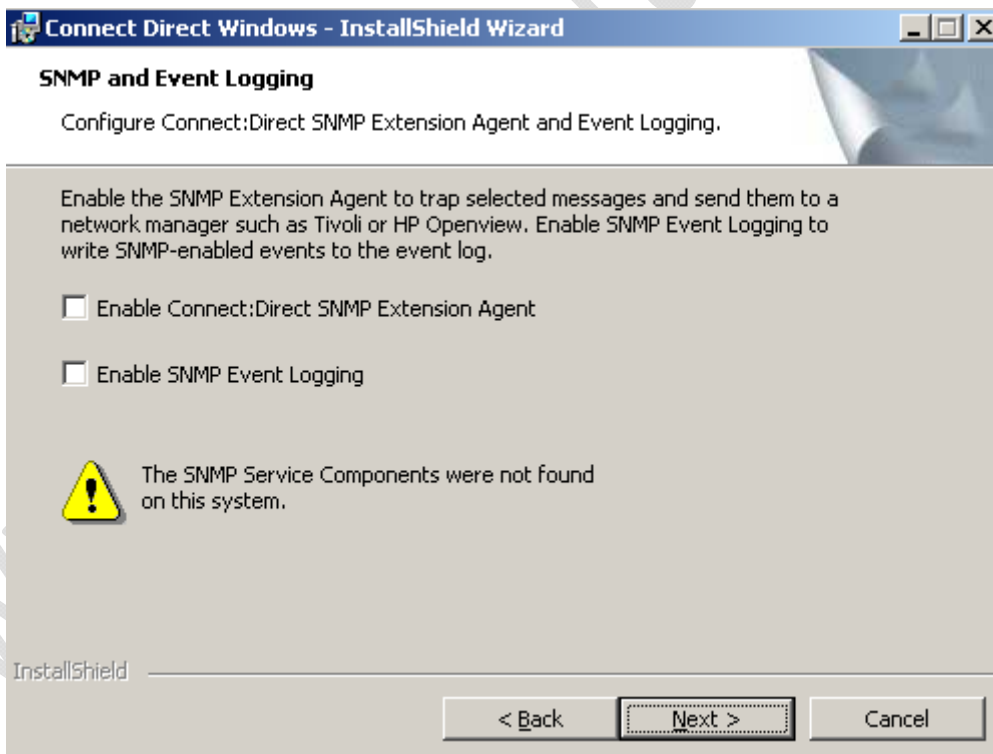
Connect Direct Windows - InstallShield Wizard

SNMP and Event Logging

Configure Connect:Direct SNMP Extension Agent and Event Logging.

Enable the SNMP Extension Agent to trap selected messages and send them to a network manager such as Tivoli or HP Openview. Enable SNMP Event Logging to write SNMP-enabled events to the event log.

Enable Connect:Direct SNMP Extension Agent

Enable SNMP Event Logging

The SNMP Service Components were not found on this system.

InstallShield

< Back

Next >

Cancel